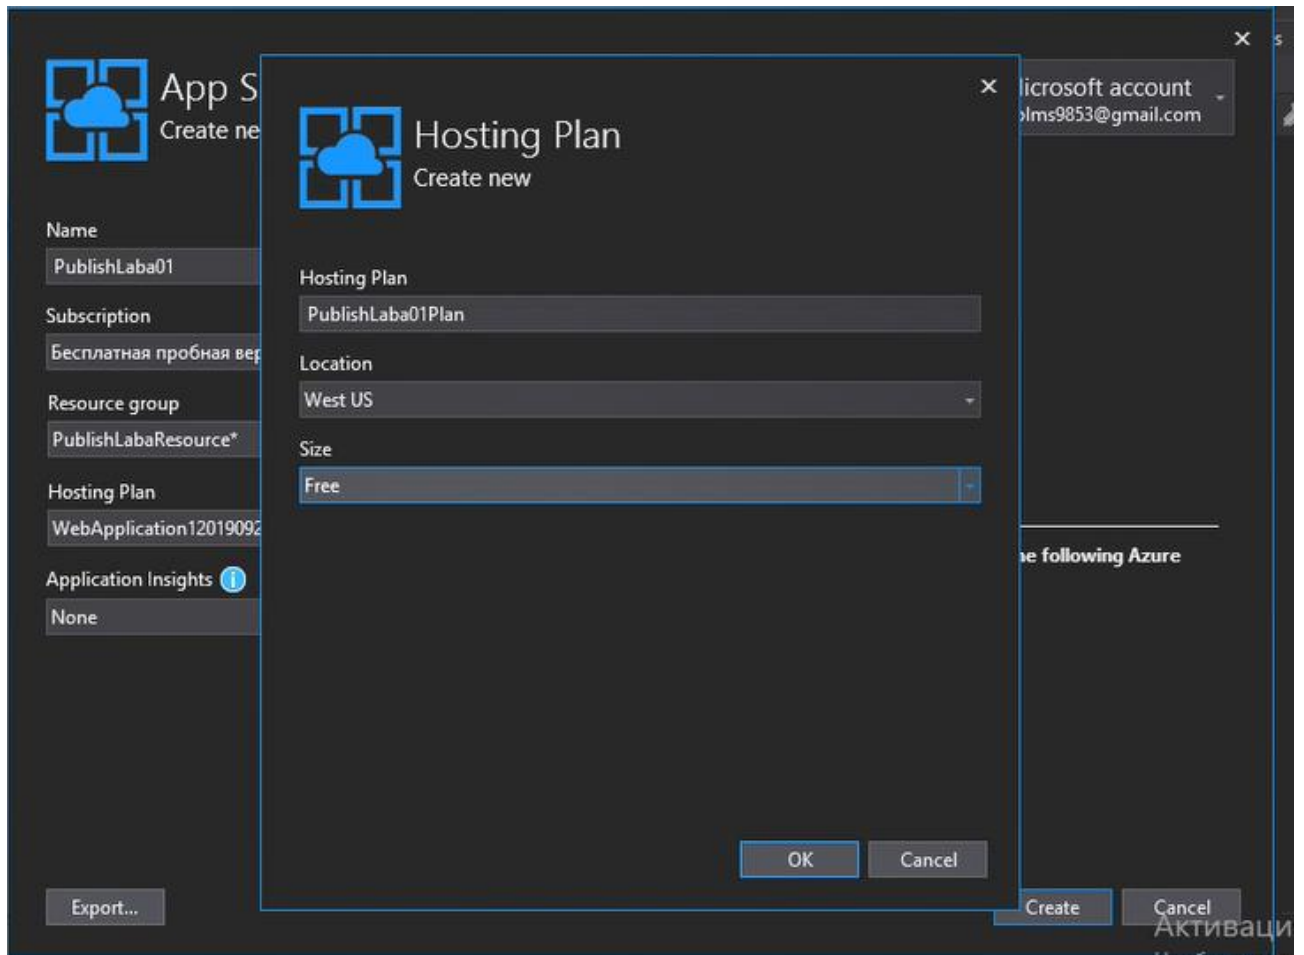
App S
Create ne

Name
PublishLaba01
Subscription
Бесплатная пробная вер
Resource group
PublishLabaResource*
Hosting Plan
WebApplication12019092
Application Insights
None

Export...

licrosoft account
lms9853@gmail.com

e following Azure

Create
Cancel
Активаци

Hosting Plan
Create new

Hosting Plan
PublishLaba01Plan
Location
West US
Size
Free

OK
Cancel